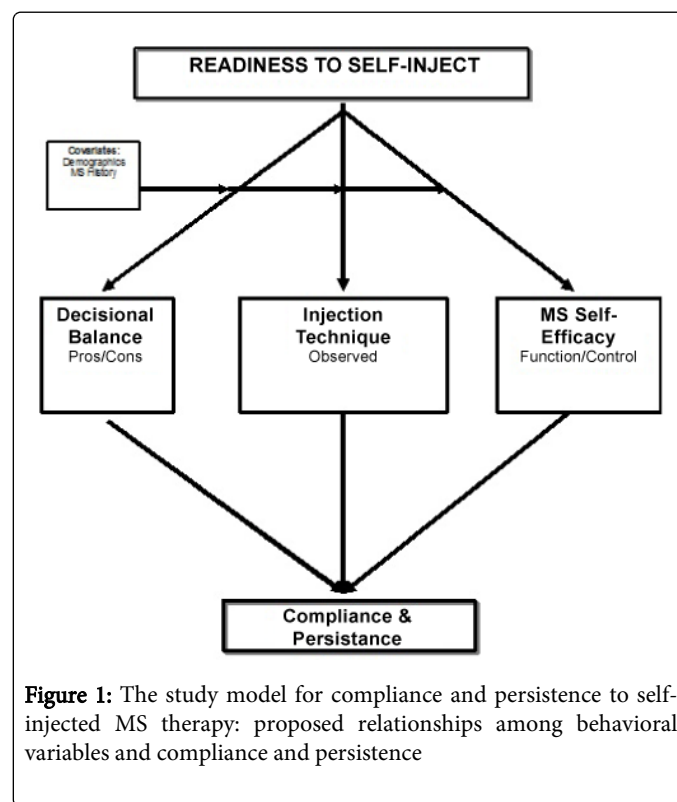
READINESS TO SELF-INJECT

Covariates:
Demographics
MS History

Decisional Balance
Pros/Cons

Injection Technique
Observed

MS Self-Efficacy
Function/Control

Compliance & Persistance

Figure 1: The study model for compliance and persistence to self-injected MS therapy: proposed relationships among behavioral variables and compliance and persistence